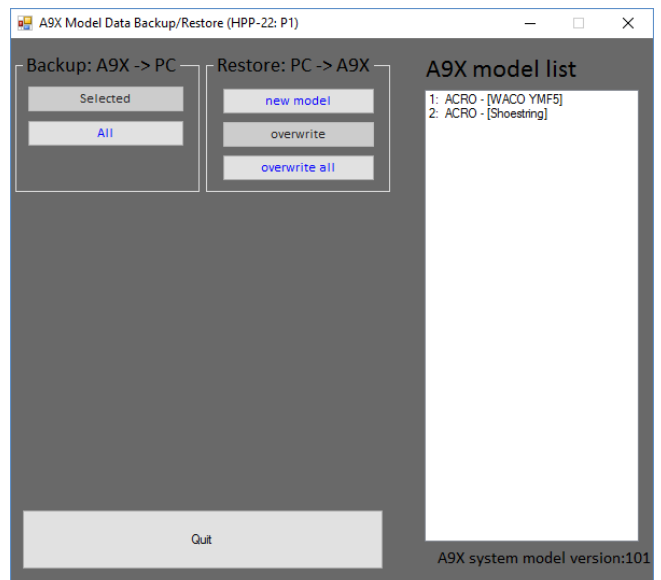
A9X Model Data Backup/Restore (HPP-22: P1)

Backup: A9X -> PC

Selected

All

Restore: PC -> A9X

new model

overwrite

overwrite all

A9X model list

1: ACRO - [WACO YMF5]
2: ACRO - [Shoestring]

Quit

A9X system model version:101